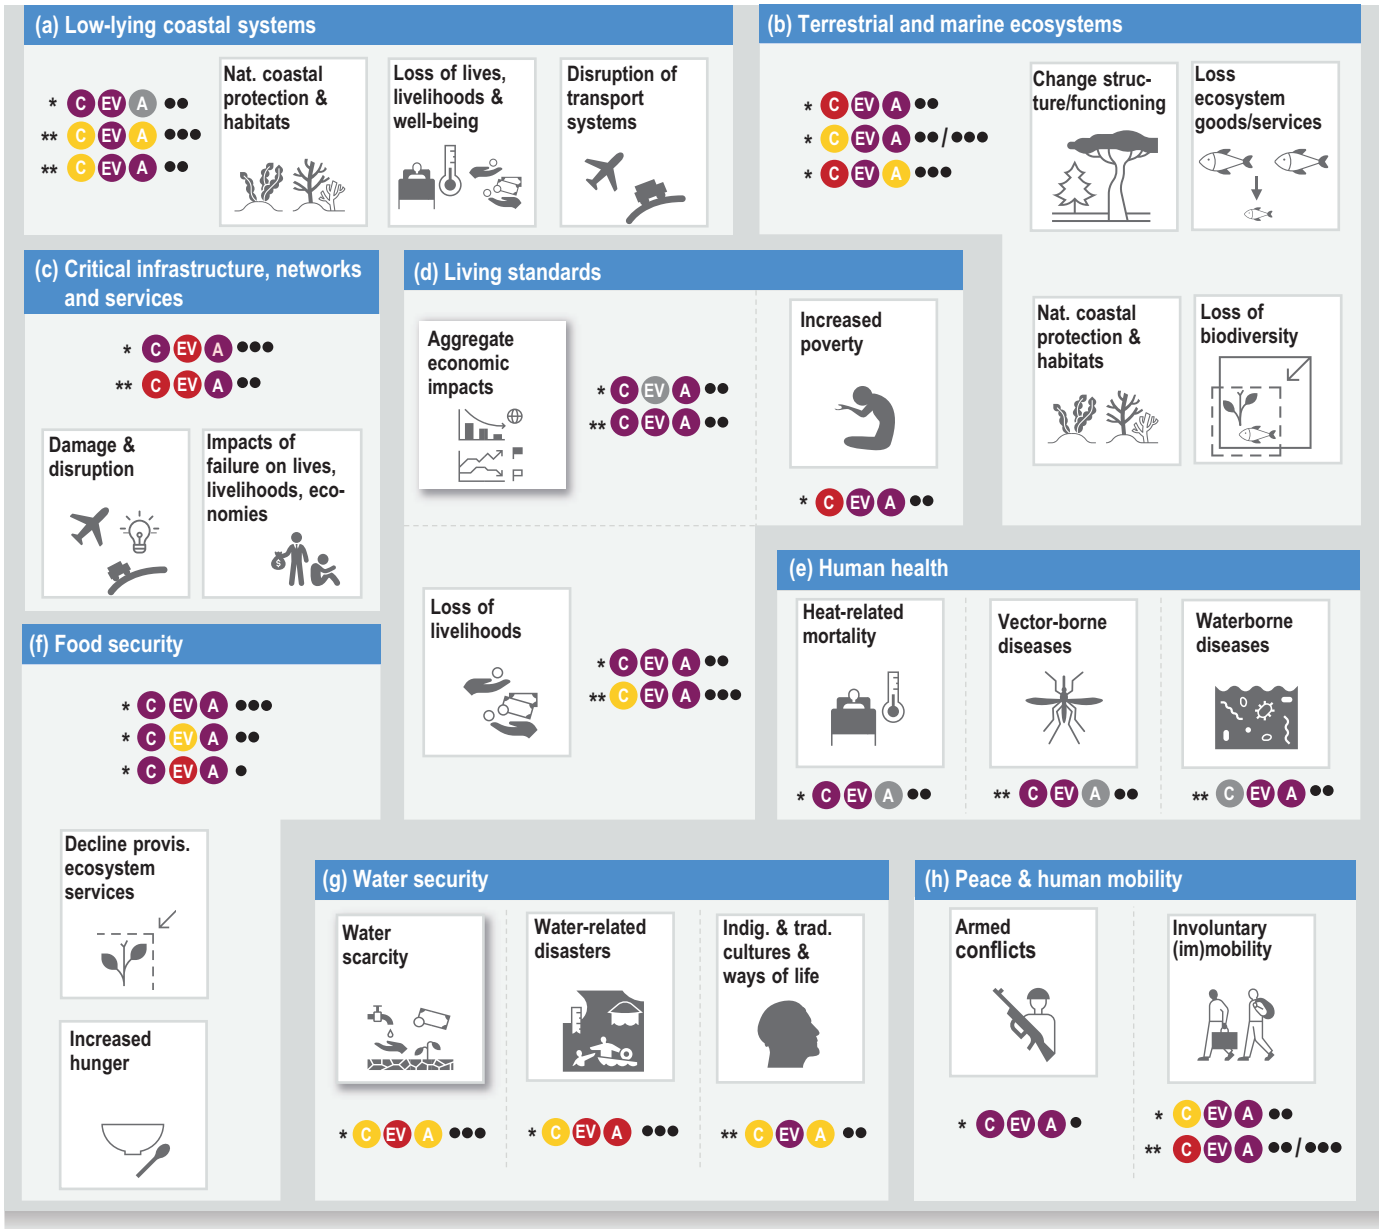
(a) Low-lying coastal systems

* C EV A ●●
** C EV A ●●●
** C EV A ●●

Nat. coastal protection & habitats

Loss of lives, livelihoods & well-being

Disruption of transport systems

(b) Terrestrial and marine ecosystems

* C EV A ●●
* C EV A ●●/●●●
* C EV A ●●●

Change structure/functioning

Loss ecosystem goods/services

Nat. coastal protection & habitats

Loss of biodiversity

(c) Critical infrastructure, networks and services

* C EV A ●●●
** C EV A ●●

Damage & disruption

Impacts of failure on lives, livelihoods, economies

(d) Living standards

Aggregate economic impacts

* C EV A ●●
** C EV A ●●

Increased poverty

* C EV A ●●

Loss of livelihoods

* C EV A ●●
** C EV A ●●●

(e) Human health

Heat-related mortality

* C EV A ●●

Vector-borne diseases

** C EV A ●●

Waterborne diseases

** C EV A ●●

(f) Food security

* C EV A ●●●
* C EV A ●●
* C EV A ●

Decline provis. ecosystem services

Increased hunger

(g) Water security

Water scarcity

* C EV A ●●●

Water-related disasters

* C EV A ●●●

Indig. & trad. cultures & ways of life

** C EV A ●●

(h) Peace & human mobility

Armed conflicts

* C EV A ●

Involuntary (im)mobility

* C EV A ●●
** C EV A ●●/●●●